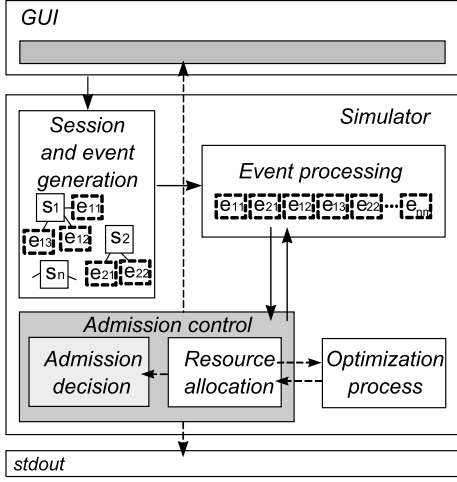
GUI

Simulator

Session and event generation

$s_1$ $e_{11}$ $e_{13}$ $e_{12}$ $s_2$ $s_n$ $e_{21}$ $e_{22}$

Event processing

$e_{11}$ $e_{21}$ $e_{12}$ $e_{13}$ $e_{22}$ ... $e_{nn}$

Admission control

Admission decision

Resource allocation

Optimization process

stdout